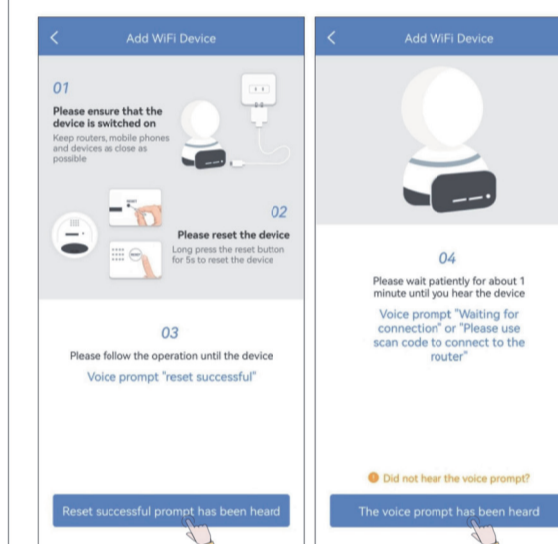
Add WiFi Device

01

Please ensure that the device is switched on

Keep routers, mobile phones and devices as close as possible

02

Please reset the device

Long press the reset button for 5s to reset the device

03

Please follow the operation until the device

Voice prompt "reset successful"

Reset successful prompt has been heard

Add WiFi Device

04

Please wait patiently for about 1 minute until you hear the device

Voice prompt "Waiting for connection" or "Please use scan code to connect to the router"

Did not hear the voice prompt?

The voice prompt has been heard